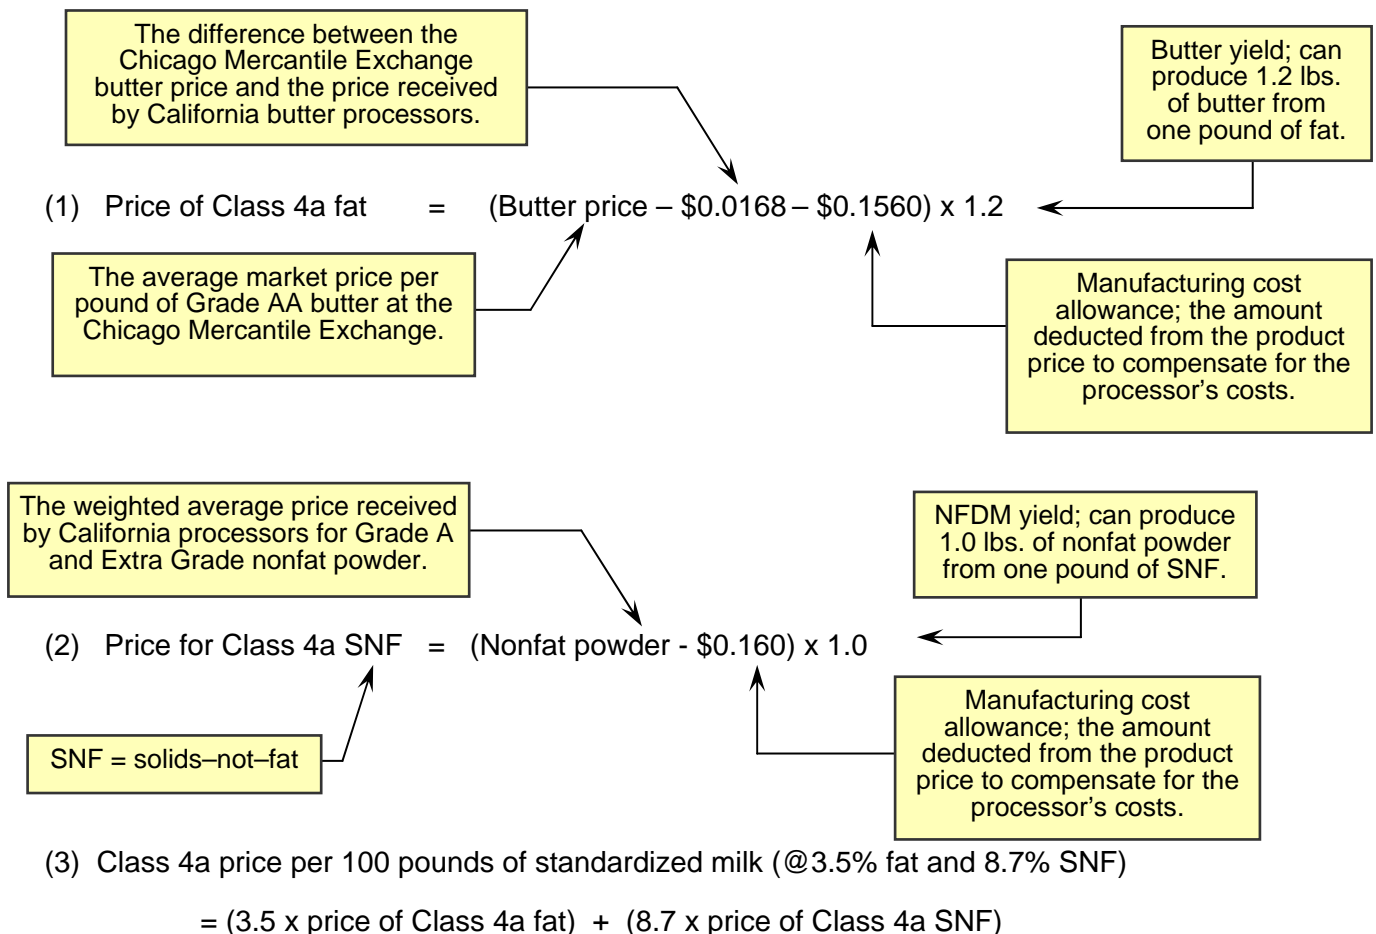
The difference between the Chicago Mercantile Exchange butter price and the price received by California butter processors.

Butter yield; can produce 1.2 lbs. of butter from one pound of fat.

(1) Price of Class 4a fat = (Butter price – \$0.0168 – \$0.1560) x 1.2

The average market price per pound of Grade AA butter at the Chicago Mercantile Exchange.

Manufacturing cost allowance; the amount deducted from the product price to compensate for the processor's costs.

The weighted average price received by California processors for Grade A and Extra Grade nonfat powder.

NFDM yield; can produce 1.0 lbs. of nonfat powder from one pound of SNF.

(2) Price for Class 4a SNF = (Nonfat powder - \$0.160) x 1.0

SNF = solids–not–fat

Manufacturing cost allowance; the amount deducted from the product price to compensate for the processor's costs.

(3) Class 4a price per 100 pounds of standardized milk (@3.5% fat and 8.7% SNF)

= (3.5 x price of Class 4a fat) + (8.7 x price of Class 4a SNF)